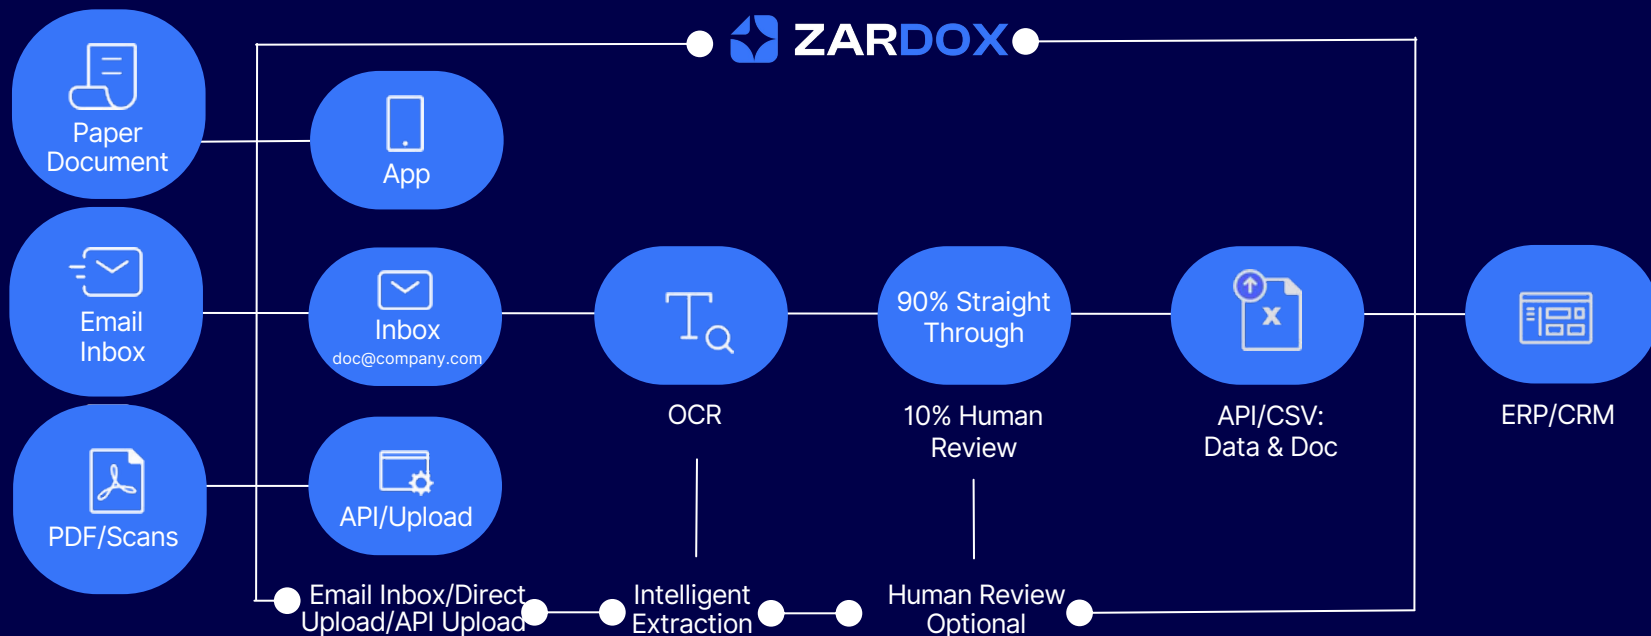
ZARDOX

Paper Document

App

Email Inbox

Inbox
doc@company.com

OCR

90% Straight Through

10% Human Review

API/CSV: Data & Doc

ERP/CRM

PDF/Scans

API/Upload

Email Inbox/Direct Upload/API Upload

Intelligent Extraction

Human Review Optional